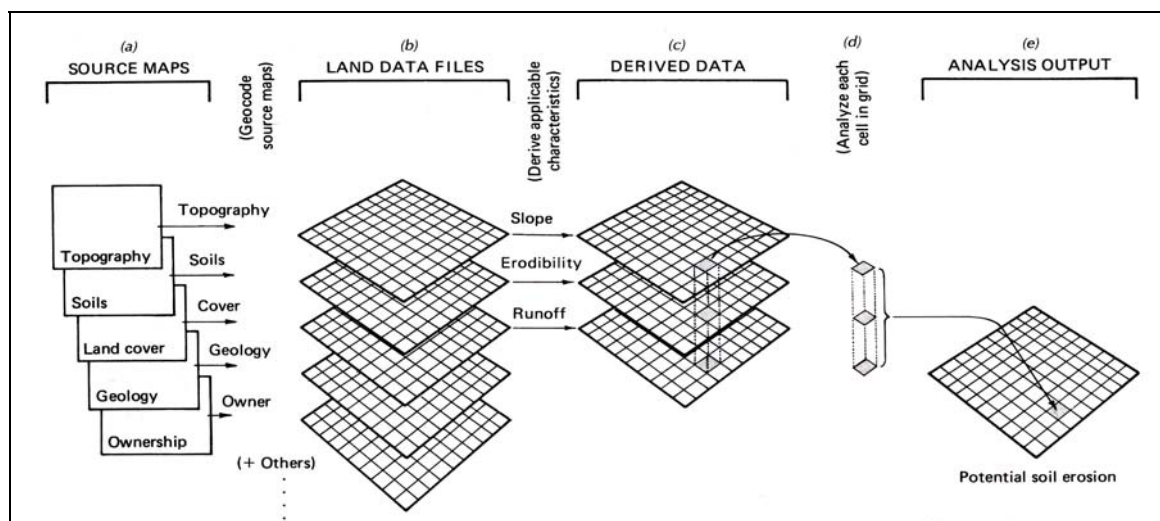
(a)
SOURCE MAPS

(Geocode source maps)

(b)
LAND DATA FILES

(Derive applicable characteristics)

(c)
DERIVED DATA

(d)
(Analyze each cell in grid)

(e)
ANALYSIS OUTPUT

Topography
Soils
Land cover
Geology
Ownership

Topography
Soils
Cover
Geology
Owner

(+ Others)

Slope
Erodibility
Runoff

Potential soil erosion